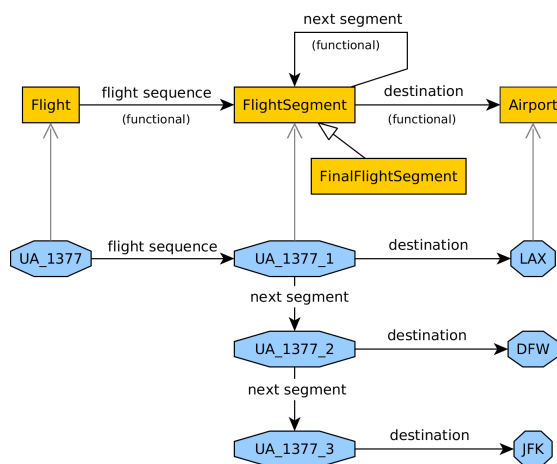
next segment
(functional)

Flight
flight sequence
(functional)
FlightSegment
destination
(functional)
Airport

FinalFlightSegment

UA_1377
flight sequence
UA_1377_1
destination
LAX

next segment
UA_1377_2
destination
DFW

next segment
UA_1377_3
destination
JFK